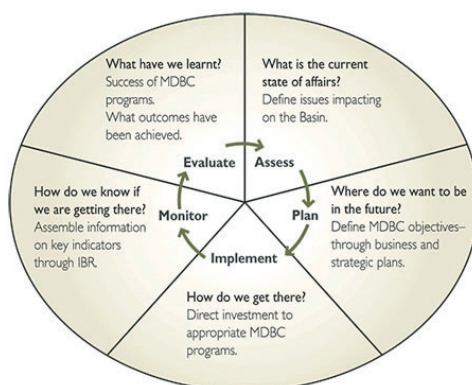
What have we learnt?
Success of MDBC programs.
What outcomes have been achieved.

What is the current state of affairs?
Define issues impacting on the Basin.

Evaluate

Assess

Where do we want to be in the future?
Define MDBC objectives– through business and strategic plans.

Plan

Implement

How do we get there?
Direct investment to appropriate MDBC programs.

Monitor

How do we know if we are getting there?
Assemble information on key indicators through IBR.